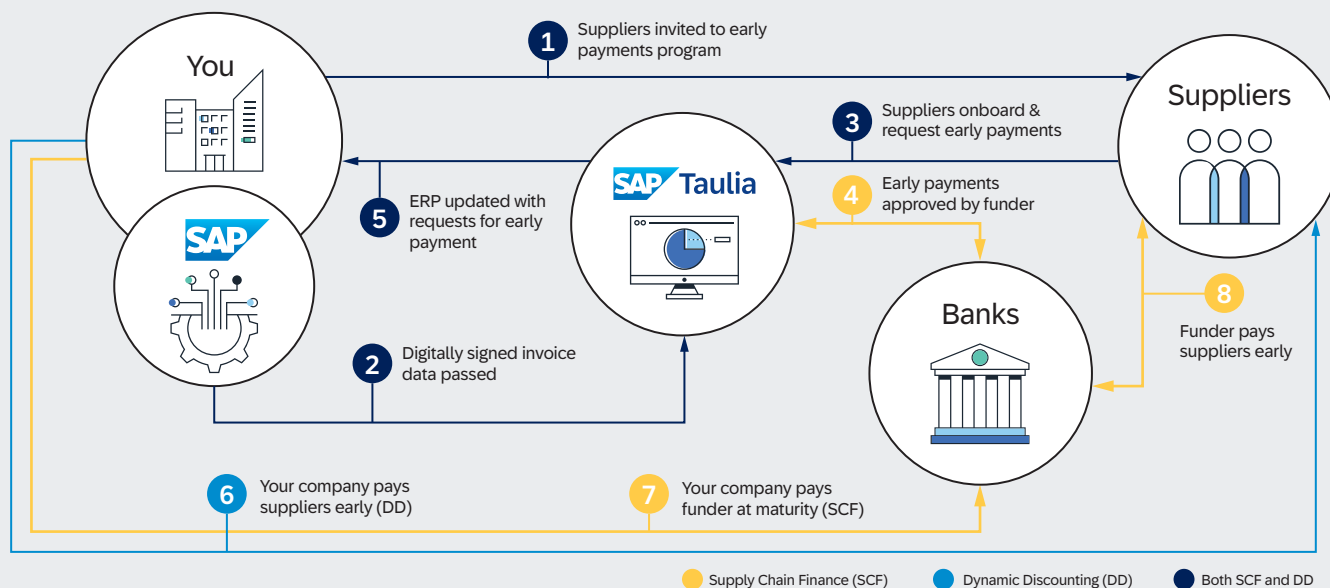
You

1 Suppliers invited to early payments program

Suppliers

3 Suppliers onboard & request early payments

SAP Taulia

4 Early payments approved by funder

5 ERP updated with requests for early payment

SAP

Banks

8 Funder pays suppliers early

2 Digitally signed invoice data passed

6 Your company pays suppliers early (DD)

7 Your company pays funder at maturity (SCF)

Supply Chain Finance (SCF) Dynamic Discounting (DD) Both SCF and DD